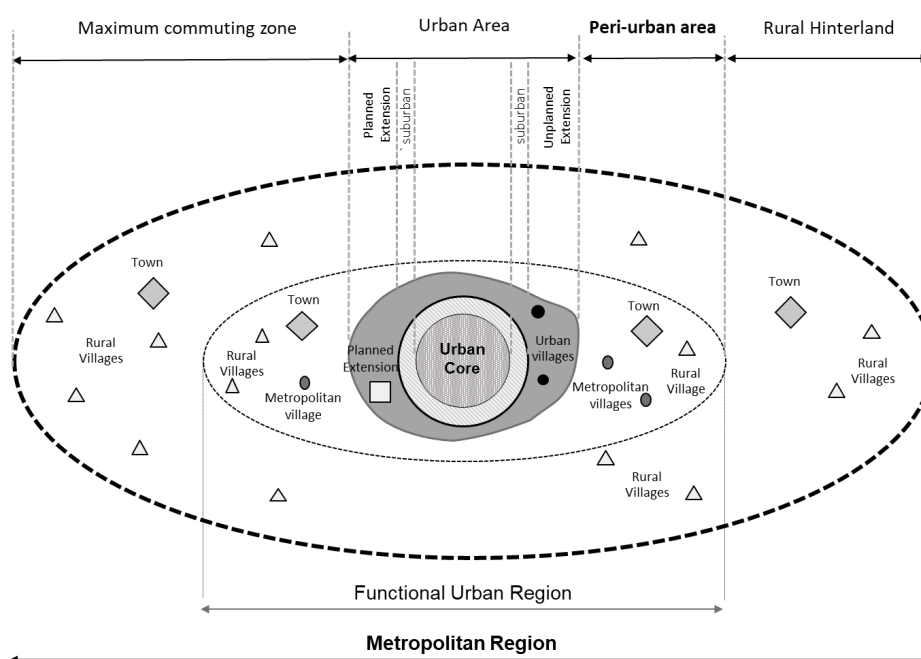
Maximum commuting zone

Urban Area

Peri-urban area

Rural Hinterland

Planned Extension

suburban

suburban

Unplanned Extension

Town

Rural Villages

Town

Rural Villages

Metropolitan village

Planned Extension

Urban Core

Urban villages

Metropolitan villages

Town

Rural Village

Rural Villages

Town

Rural Villages

Functional Urban Region

Metropolitan Region